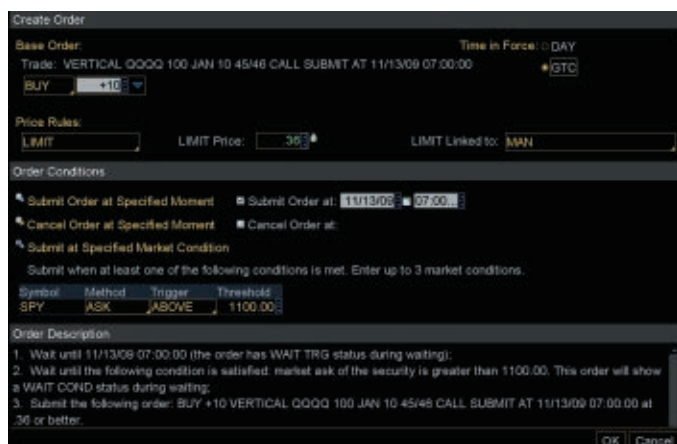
Create Order

Base Order:

Trade: VERTICAL QQQQ 100 JAN 10 45/46 CALL SUBMIT AT 11/13/09 07:00:00

Time in Force: DAY

GTC

BUY +10

Price Rules:

LIMIT

LIMIT Price: .36

LIMIT Linked to: MAN

Order Conditions

Submit Order at Specified Moment

Submit Order at: 11/13/09 07:00...

Cancel Order at Specified Moment

Cancel Order at:

Submit at Specified Market Condition

Submit when at least one of the following conditions is met. Enter up to 3 market conditions.

| Symbol | Method | Trigger | Threshold |
|---|---|---|---|
| SPY | ASK | ABOVE | 1100.00 |

Order Description

1. Wait until 11/13/09 07:00:00 (the order has WAIT TRG status during waiting);
2. Wait until the following condition is satisfied: market ask of the security is greater than 1100.00. This order will show a WAIT COND status during waiting;
3. Submit the following order: BUY +10 VERTICAL QQQQ 100 JAN 10 45/46 CALL SUBMIT AT 11/13/09 07:00:00 at .36 or better.

OK Cancel